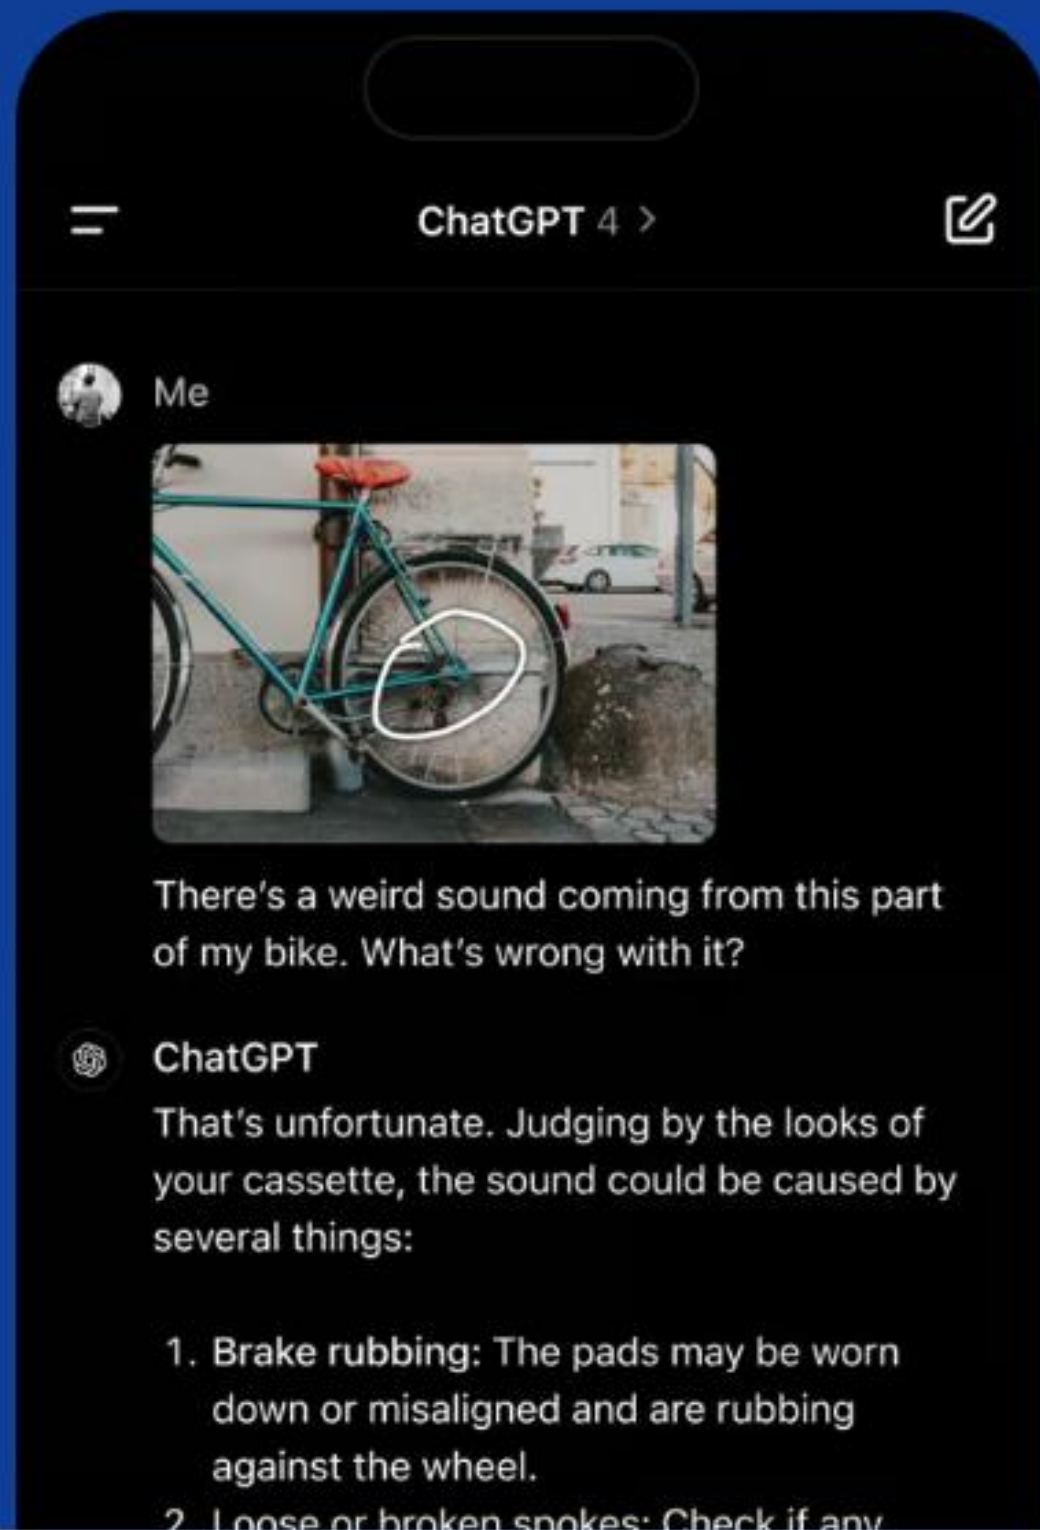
ChatGPT 4 >

Me

There's a weird sound coming from this part of my bike. What's wrong with it?

ChatGPT

That's unfortunate. Judging by the looks of your cassette, the sound could be caused by several things:

1. **Brake rubbing:** The pads may be worn down or misaligned and are rubbing against the wheel.
2. Loose or broken spokes: Check if any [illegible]